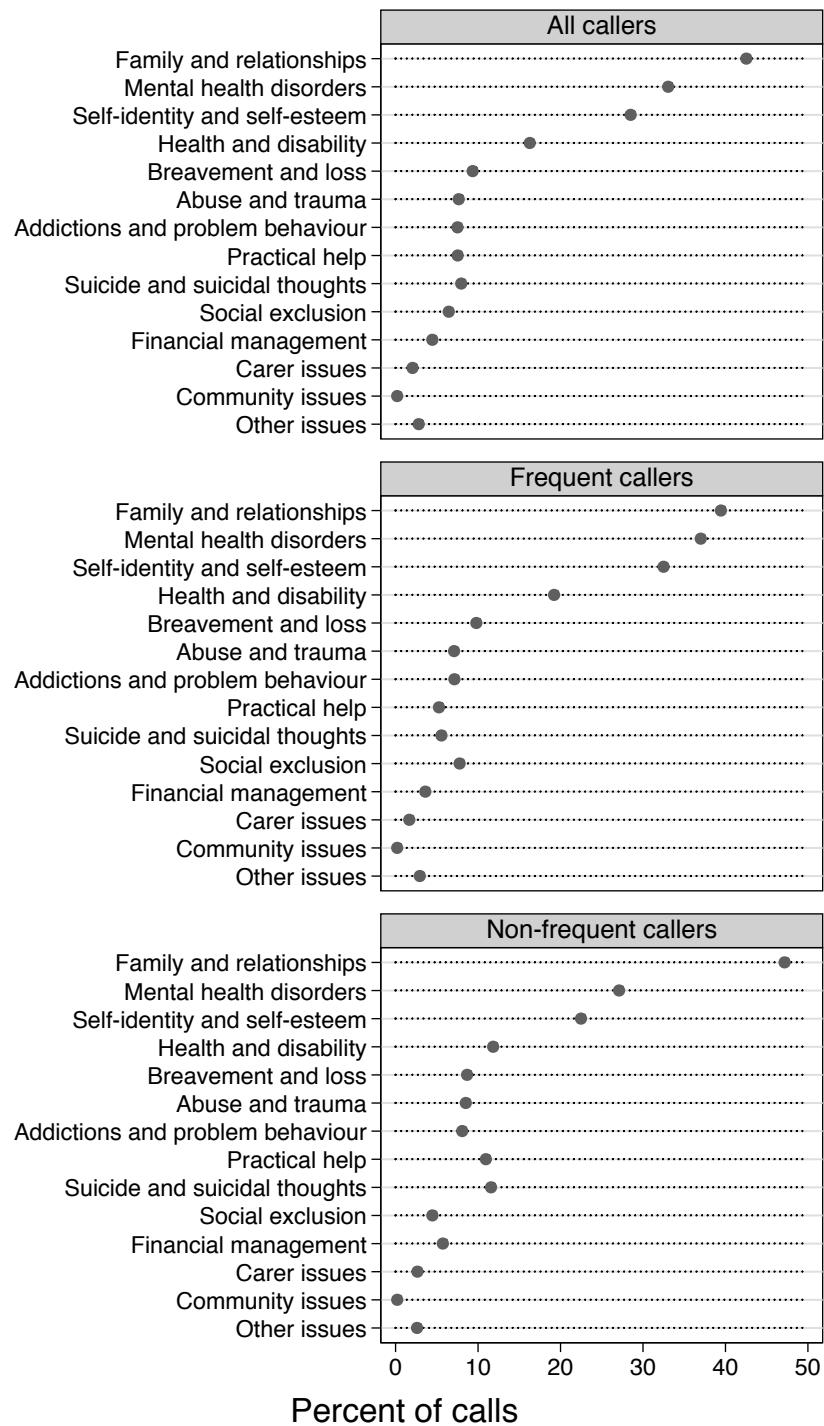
All callers

Family and relationships
Mental health disorders
Self-identity and self-esteem
Health and disability
Breavement and loss
Abuse and trauma
Addictions and problem behaviour
Practical help
Suicide and suicidal thoughts
Social exclusion
Financial management
Carer issues
Community issues
Other issues

Frequent callers

Family and relationships
Mental health disorders
Self-identity and self-esteem
Health and disability
Breavement and loss
Abuse and trauma
Addictions and problem behaviour
Practical help
Suicide and suicidal thoughts
Social exclusion
Financial management
Carer issues
Community issues
Other issues

Non-frequent callers

Family and relationships
Mental health disorders
Self-identity and self-esteem
Health and disability
Breavement and loss
Abuse and trauma
Addictions and problem behaviour
Practical help
Suicide and suicidal thoughts
Social exclusion
Financial management
Carer issues
Community issues
Other issues

0 10 20 30 40 50

Percent of calls